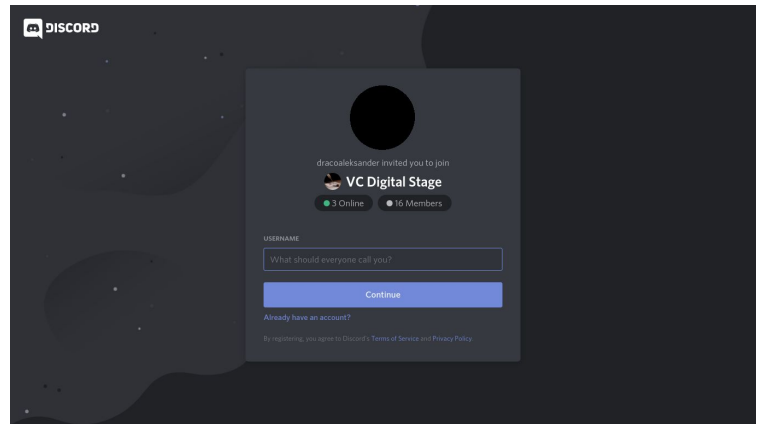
DISCORD

dracoaleksander invited you to join

VC Digital Stage

3 Online 16 Members

USERNAME

What should everyone call you?

Continue

Already have an account?

By registering, you agree to Discord's Terms of Service and Privacy Policy.